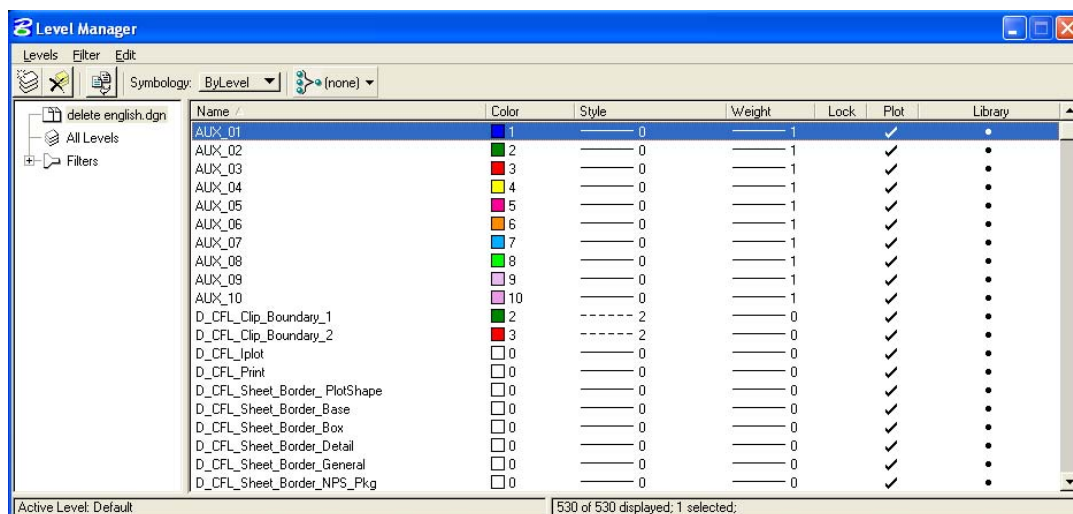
Level Manager

Levels Filter Edit

Symbology: ByLevel (none)

delete english.dgn
All Levels
Filters

| Name | Color | Style | Weight | Lock | Plot | Library |
|---|---|---|---|---|---|---|
| AUX_01 | 1 | 0 | 1 | | ✓ | • |
| AUX_02 | 2 | 0 | 1 | | ✓ | • |
| AUX_03 | 3 | 0 | 1 | | ✓ | • |
| AUX_04 | 4 | 0 | 1 | | ✓ | • |
| AUX_05 | 5 | 0 | 1 | | ✓ | • |
| AUX_06 | 6 | 0 | 1 | | ✓ | • |
| AUX_07 | 7 | 0 | 1 | | ✓ | • |
| AUX_08 | 8 | 0 | 1 | | ✓ | • |
| AUX_09 | 9 | 0 | 1 | | ✓ | • |
| AUX_10 | 10 | 0 | 1 | | ✓ | • |
| D_CFL_Clip_Boundary_1 | 2 | 2 | 0 | | ✓ | • |
| D_CFL_Clip_Boundary_2 | 3 | 2 | 0 | | ✓ | • |
| D_CFL_Iplot | 0 | 0 | 0 | | ✓ | • |
| D_CFL_Print | 0 | 0 | 0 | | ✓ | • |
| D_CFL_Sheet_Border_ PlotShape | 0 | 0 | 0 | | ✓ | • |
| D_CFL_Sheet_Border_Base | 0 | 0 | 0 | | ✓ | • |
| D_CFL_Sheet_Border_Box | 0 | 0 | 0 | | ✓ | • |
| D_CFL_Sheet_Border_Detail | 0 | 0 | 0 | | ✓ | • |
| D_CFL_Sheet_Border_General | 0 | 0 | 0 | | ✓ | • |
| D_CFL_Sheet_Border_NPS_Pkg | 0 | 0 | 0 | | ✓ | • |

Active Level: Default
530 of 530 displayed; 1 selected;